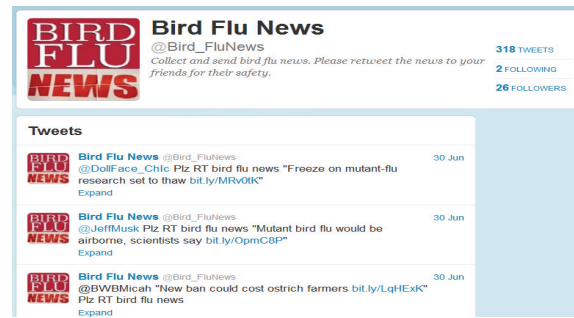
BIRD FLU NEWS

Bird Flu News
@Bird_FluNews
Collect and send bird flu news. Please retweet the news to your friends for their safety.

318 TWEETS
2 FOLLOWING
26 FOLLOWERS

Tweets

BIRD FLU NEWS
Bird Flu News @Bird_FluNews 30 Jun
@DollFace_Chlc Plz RT bird flu news "Freeze on mutant-flu research set to thaw bit.ly/MRv0tK"
Expand

BIRD FLU NEWS
Bird Flu News @Bird_FluNews 30 Jun
@JeffMusk Plz RT bird flu news "Mutant bird flu would be airborne, scientists say bit.ly/OpmC8P"
Expand

BIRD FLU NEWS
Bird Flu News @Bird_FluNews 30 Jun
@BWBMicah "New ban could cost ostrich farmers bit.ly/LqHExK" Plz RT bird flu news
Expand